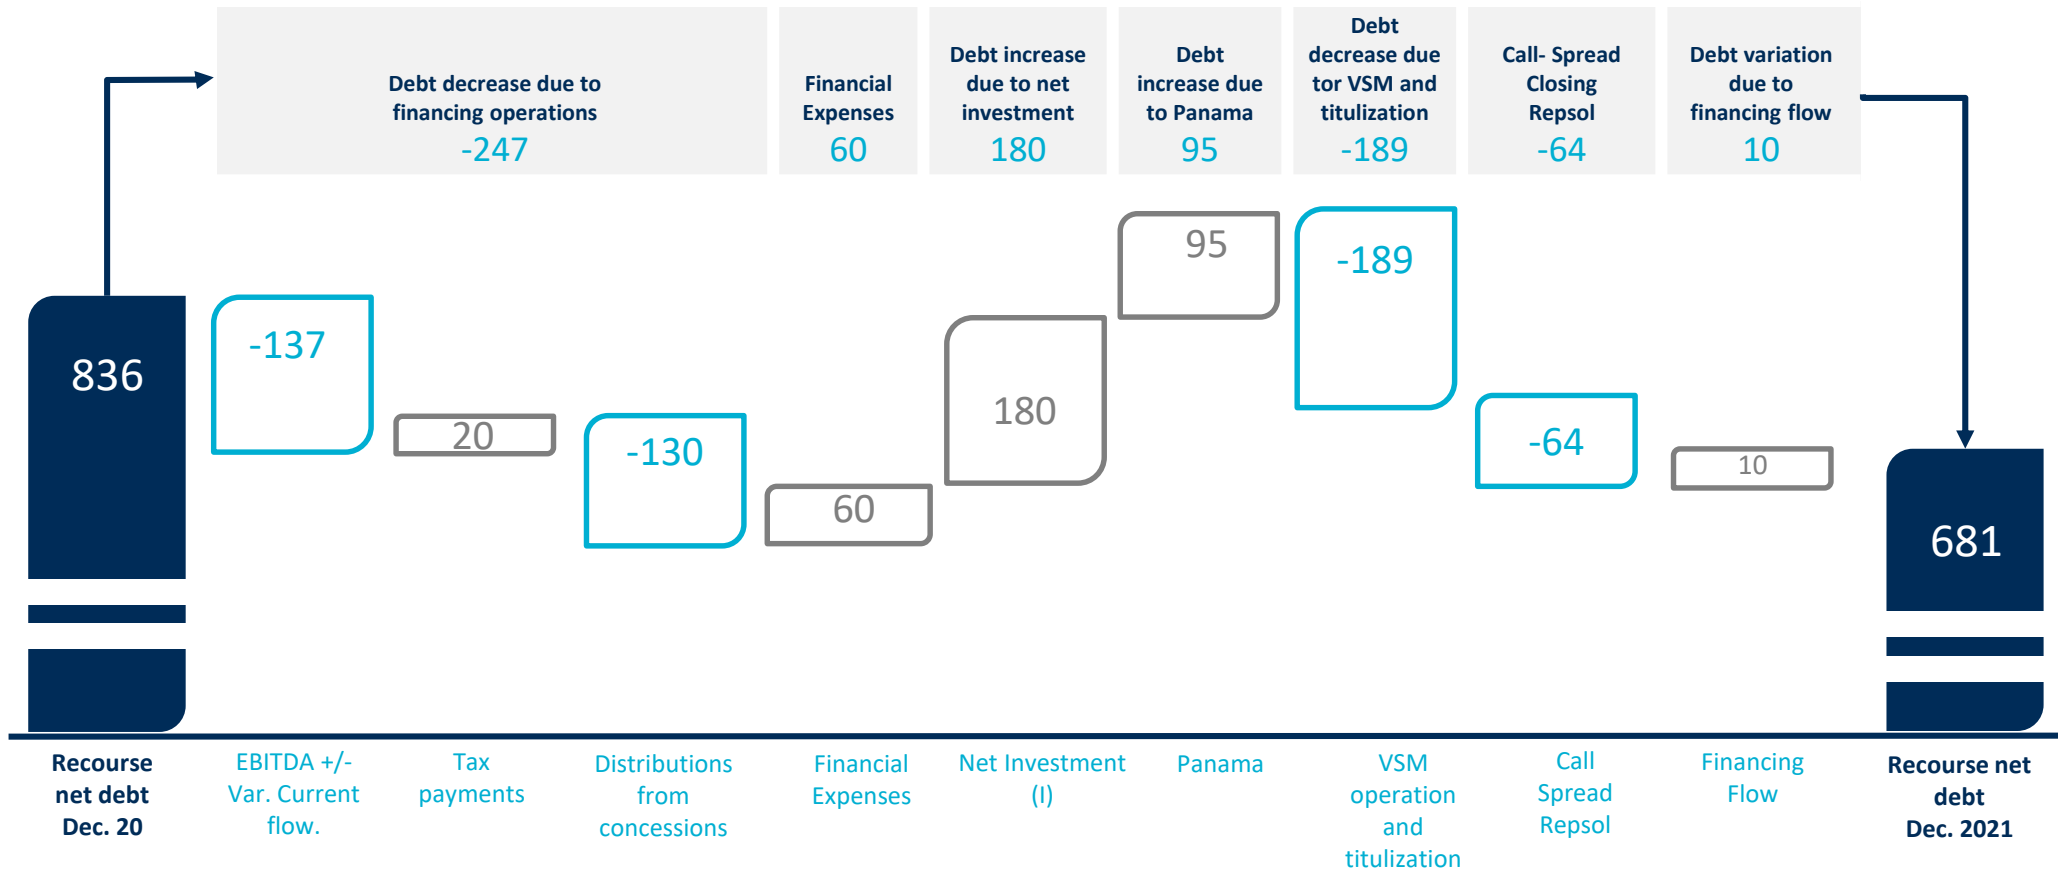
Debt decrease due to financing operations
-247

Financial Expenses
60

Debt increase due to net investment
180

Debt increase due to Panama
95

Debt decrease due tor VSM and titulization
-189

Call- Spread Closing Repsol
-64

Debt variation due to financing flow
10

836

-137

20

-130

60

180

95

-189

-64

10

681

Recourse net debt Dec. 20

EBITDA +/- Var. Current flow.

Tax payments

Distributions from concessions

Financial Expenses

Net Investment (I)

Panama

VSM operation and titulization

Call Spread Repsol

Financing Flow

Recourse net debt Dec. 2021